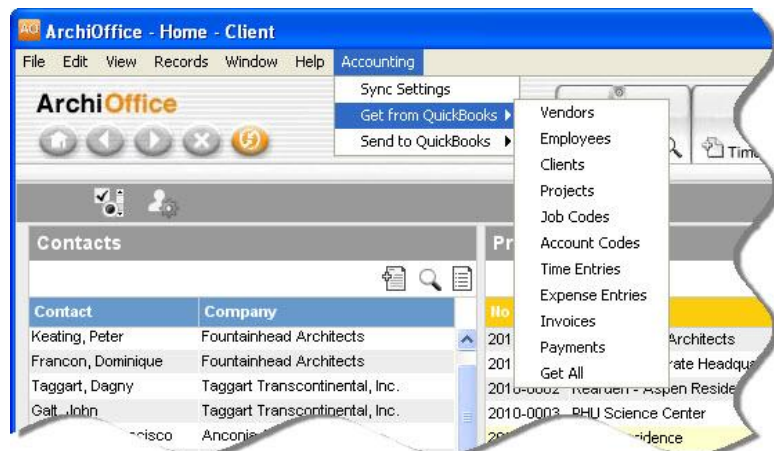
AO ArchiOffice - Home - Client

File Edit View Records Window Help Accounting

Sync Settings
Get from QuickBooks
Send to QuickBooks

Vendors
Employees
Clients
Projects
Job Codes
Account Codes
Time Entries
Expense Entries
Invoices
Payments
Get All

ArchiOffice

Tim

Contacts

Pr

| Contact | Company |
|---|---|
| Keating, Peter | Fountainhead Architects |
| Francon, Dominique | Fountainhead Architects |
| Taggart, Dagny | Taggart Transcontinental, Inc. |
| Galt, John | Taggart Transcontinental, Inc. |
| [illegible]cisco | Anconi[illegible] |

No
201 Architects
201 rate Headqua
2010-0002 Rearden - Aspen Reside
2010-0003 PHU Science Center
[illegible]idence